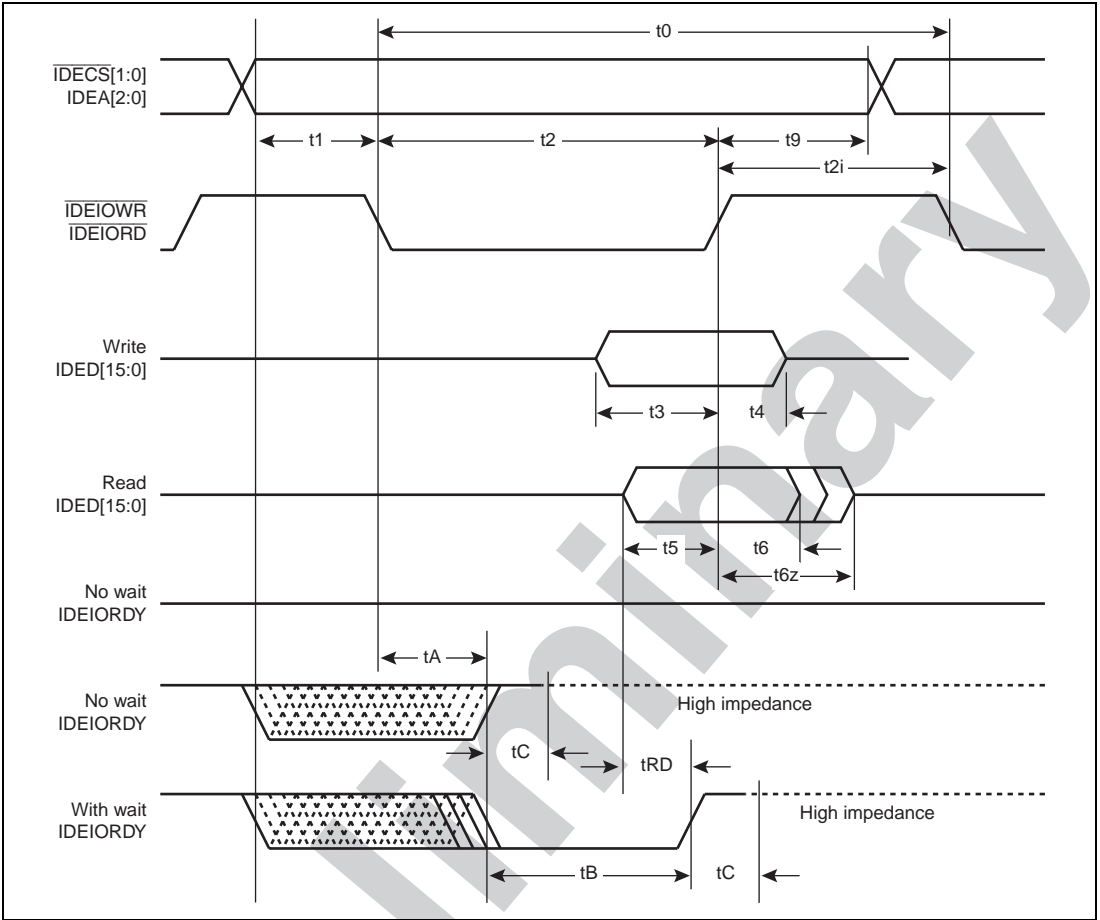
t0

$\overline{\text{IDECS}}$[1:0]
IDEA[2:0]

t1
t2
t9
t2i

$\overline{\text{IDEIOWR}}$
$\overline{\text{IDEIORD}}$

Write
IDED[15:0]

t3
t4

Read
IDED[15:0]

t5
t6
t6z

No wait
IDEIORDY

tA

No wait
IDEIORDY

High impedance

tC
tRD

With wait
IDEIORDY

High impedance

tB
tC

liminary